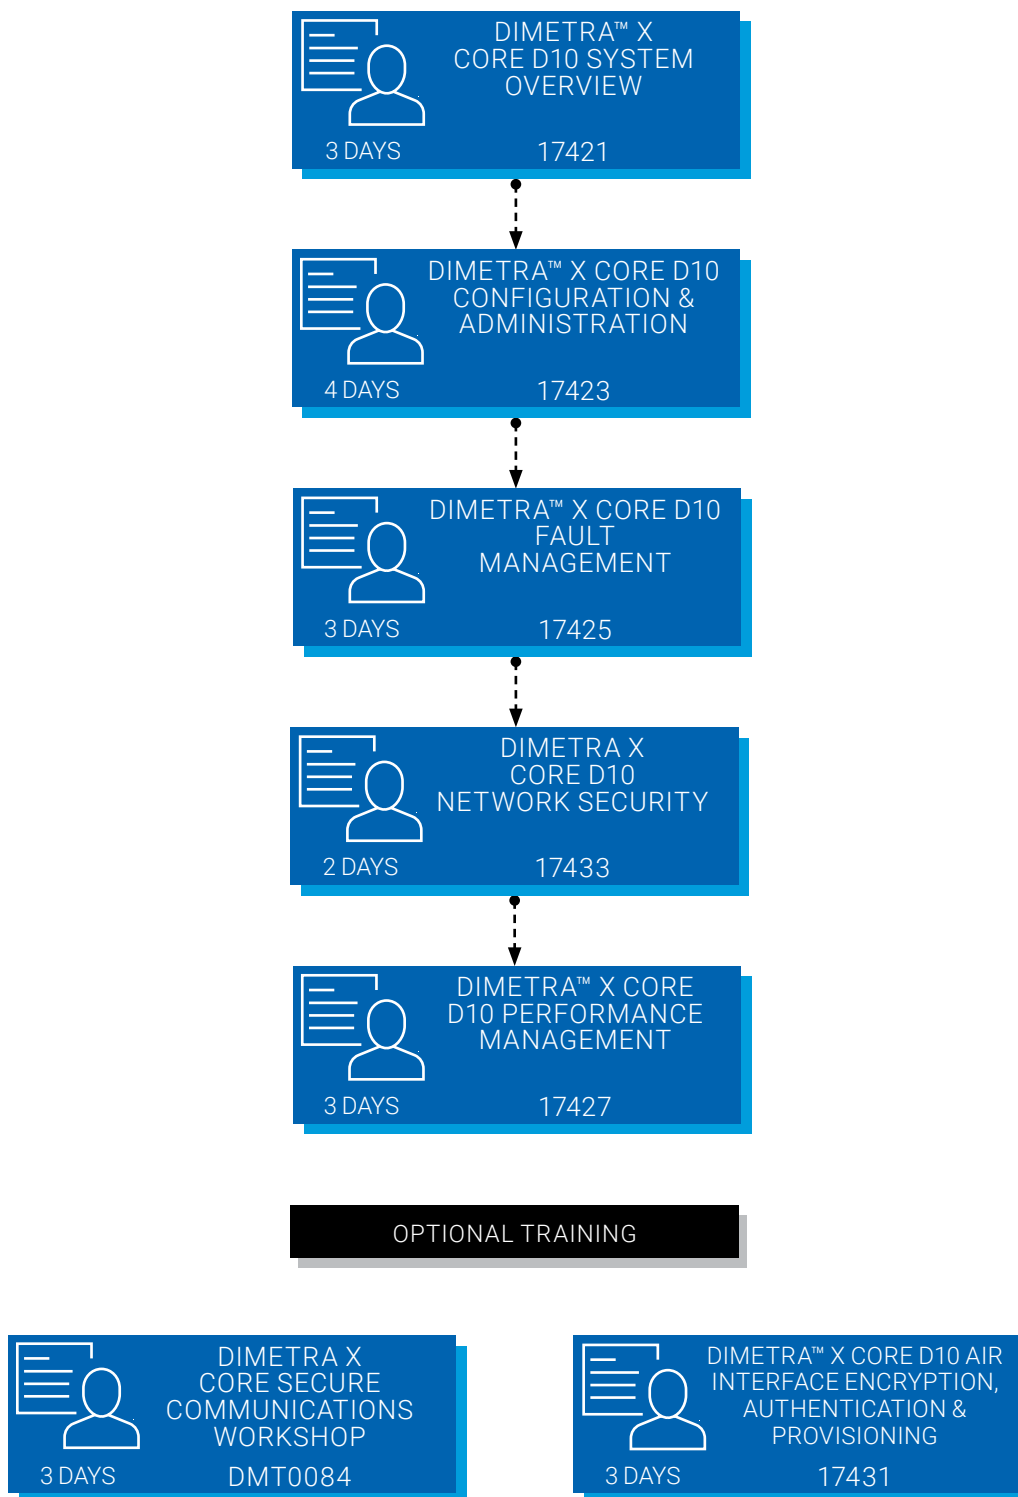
DIMETRA™ X CORE D10 SYSTEM OVERVIEW

3 DAYS 17421

DIMETRA™ X CORE D10 CONFIGURATION & ADMINISTRATION

4 DAYS 17423

DIMETRA™ X CORE D10 FAULT MANAGEMENT

3 DAYS 17425

DIMETRA X CORE D10 NETWORK SECURITY

2 DAYS 17433

DIMETRA™ X CORE D10 PERFORMANCE MANAGEMENT

3 DAYS 17427

OPTIONAL TRAINING

DIMETRA X CORE SECURE COMMUNICATIONS WORKSHOP

3 DAYS DMT0084

DIMETRA™ X CORE D10 AIR INTERFACE ENCRYPTION, AUTHENTICATION & PROVISIONING

3 DAYS 17431